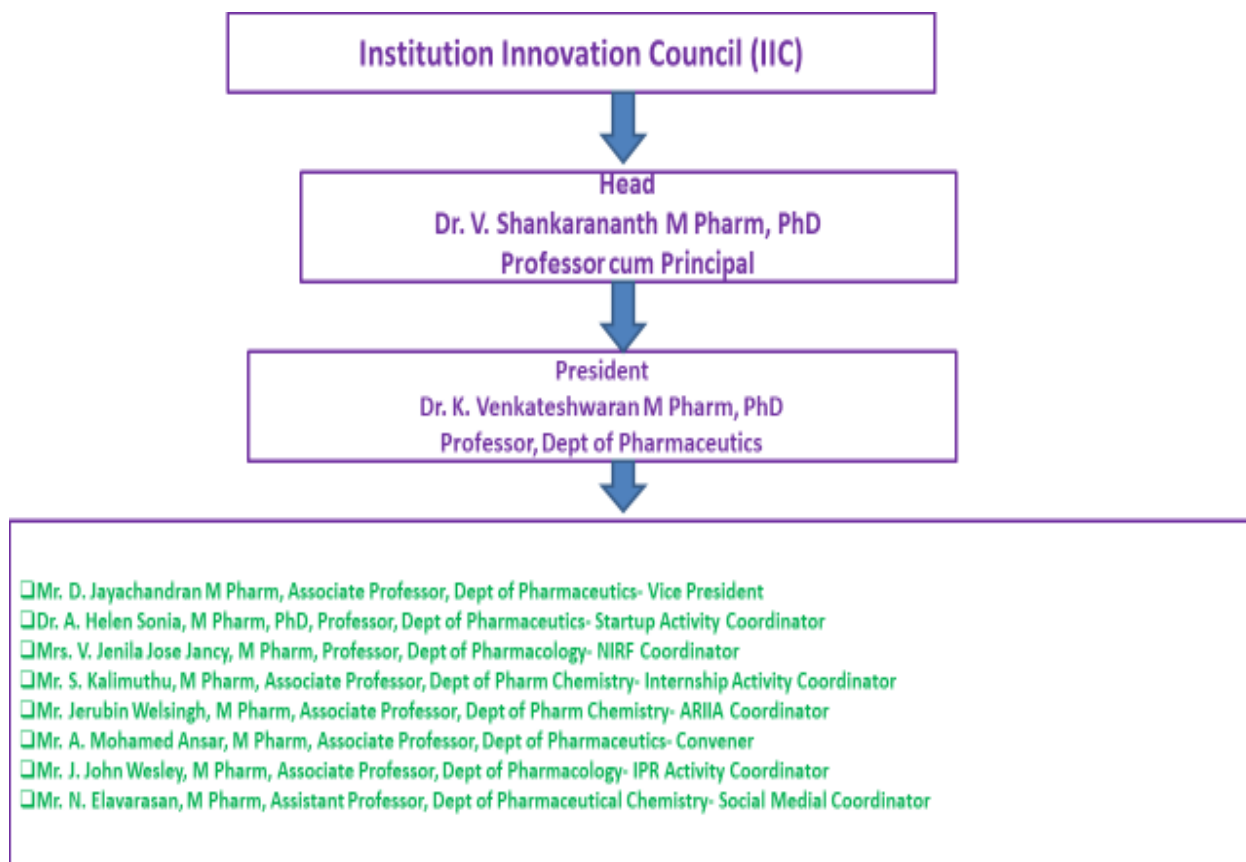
Institution Innovation Council (IIC)

Head
Dr. V. Shankarananth M Pharm, PhD
Professor cum Principal

President
Dr. K. Venkateshwaran M Pharm, PhD
Professor, Dept of Pharmaceutics

❑Mr. D. Jayachandran M Pharm, Associate Professor, Dept of Pharmaceutics- Vice President
❑Dr. A. Helen Sonia, M Pharm, PhD, Professor, Dept of Pharmaceutics- Startup Activity Coordinator
❑Mrs. V. Jenila Jose Jancy, M Pharm, Professor, Dept of Pharmacology- NIRF Coordinator
❑Mr. S. Kalimuthu, M Pharm, Associate Professor, Dept of Pharm Chemistry- Internship Activity Coordinator
❑Mr. Jerubin Welsingh, M Pharm, Associate Professor, Dept of Pharm Chemistry- ARIIA Coordinator
❑Mr. A. Mohamed Ansar, M Pharm, Associate Professor, Dept of Pharmaceutics- Convener
❑Mr. J. John Wesley, M Pharm, Associate Professor, Dept of Pharmacology- IPR Activity Coordinator
❑Mr. N. Elavarasan, M Pharm, Assistant Professor, Dept of Pharmaceutical Chemistry- Social Medial Coordinator